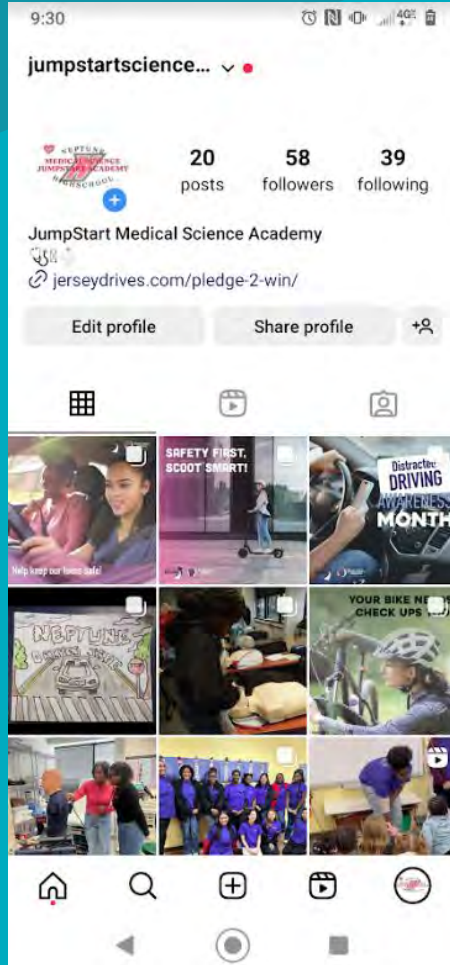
9:30

jumpstartscience...

NEPTUNE MEDICAL SCIENCE JUMPSTART ACADEMY HIGH SCHOOL

20 posts

58 followers

39 following

JumpStart Medical Science Academy

jerseydrives.com/pledge-2-win/

Edit profile

Share profile

Help keep our teens safe!

SAFETY FIRST, SCOOT SMART!

Distracted DRIVING AWARENESS MONTH

NEPTUNE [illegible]

YOUR BIKE NEEDS CHECK UPS